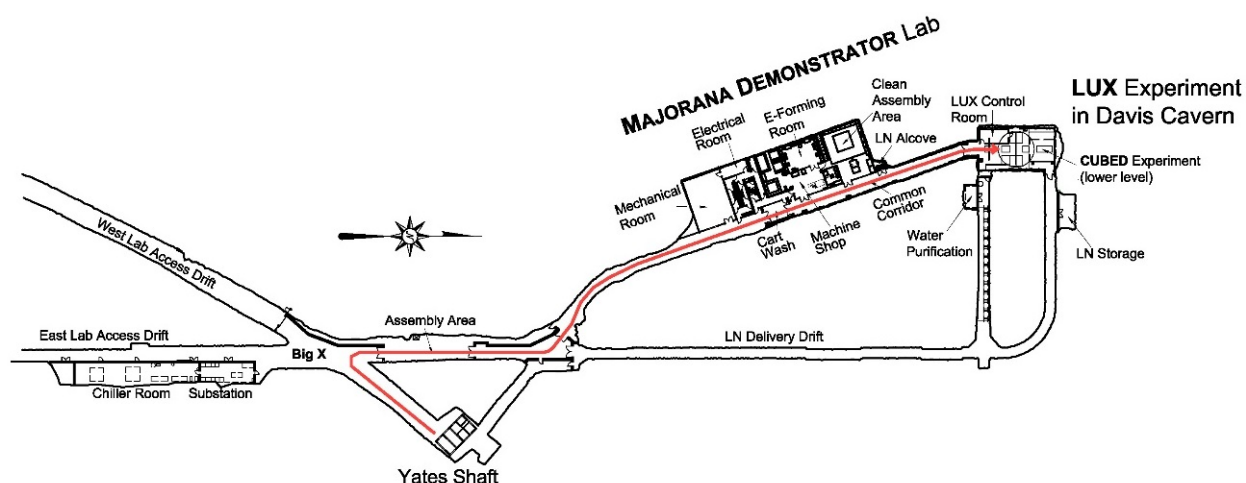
MAJORANA DEMONSTRATOR Lab

Clean Assembly Area

E-Forming Room

Electrical Room

LN Alcove

LUX Control Room

LUX Experiment in Davis Cavern

CUBED Experiment (lower level)

Mechanical Room

Common Corridor

Machine Shop

Cart Wash

Water Purification

LN Storage

West Lab Access Drift

East Lab Access Drift

Assembly Area

Big X

LN Delivery Drift

Chiller Room

Substation

Yates Shaft